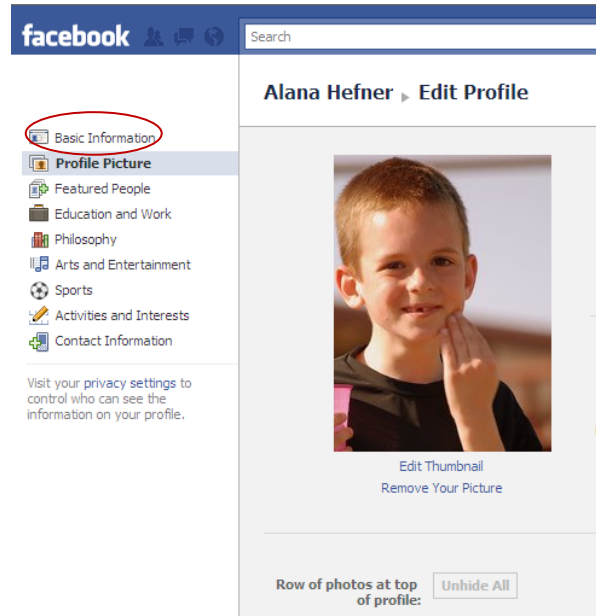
facebook

Search

Alana Hefner ▸ Edit Profile

Basic Information
Profile Picture
Featured People
Education and Work
Philosophy
Arts and Entertainment
Sports
Activities and Interests
Contact Information

Visit your privacy settings to control who can see the information on your profile.

Edit Thumbnail
Remove Your Picture

Row of photos at top of profile:
Unhide All